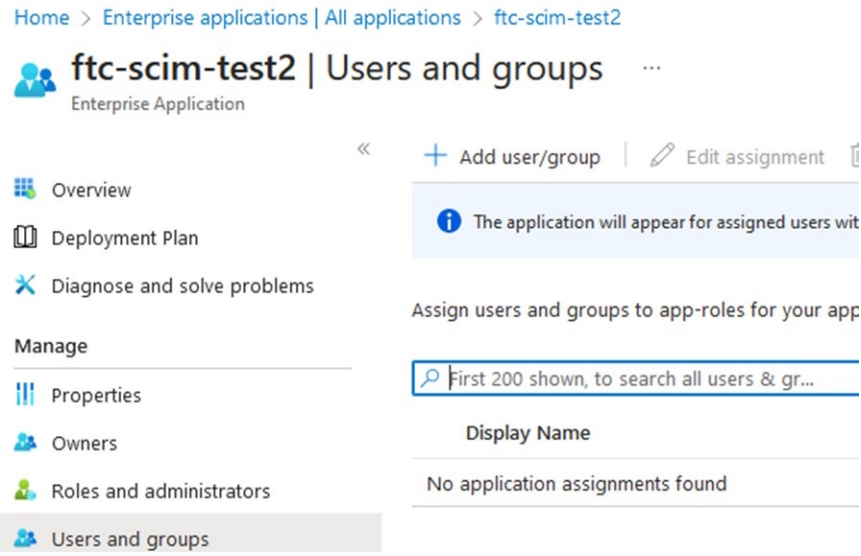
Home > Enterprise applications | All applications > ftc-scim-test2

ftc-scim-test2 | Users and groups ...

Enterprise Application

«

Overview

Deployment Plan

Diagnose and solve problems

Manage

Properties

Owners

Roles and administrators

Users and groups

+ Add user/group

Edit assignment

The application will appear for assigned users wit

Assign users and groups to app-roles for your app

First 200 shown, to search all users & gr...

Display Name

No application assignments found